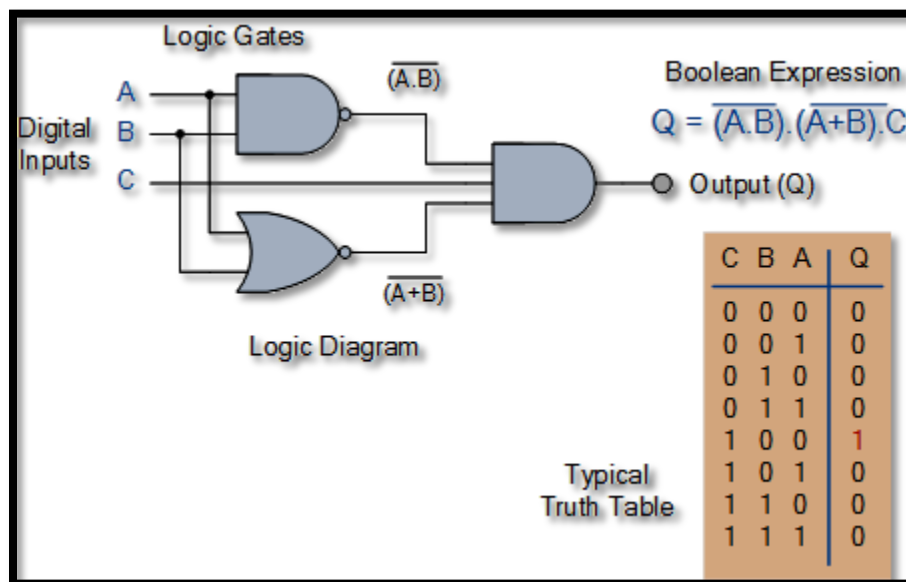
Logic Gates

Digital Inputs

A

B

C

$\overline{(A.B)}$

$\overline{(A+B)}$

Logic Diagram

Boolean Expression

$Q = \overline{(A.B)}.\overline{(A+B)}.C$

Output (Q)

| C | B | A | Q |
|---|---|---|---|
| 0 | 0 | 0 | 0 |
| 0 | 0 | 1 | 0 |
| 0 | 1 | 0 | 0 |
| 0 | 1 | 1 | 0 |
| 1 | 0 | 0 | 1 |
| 1 | 0 | 1 | 0 |
| 1 | 1 | 0 | 0 |
| 1 | 1 | 1 | 0 |

Typical Truth Table